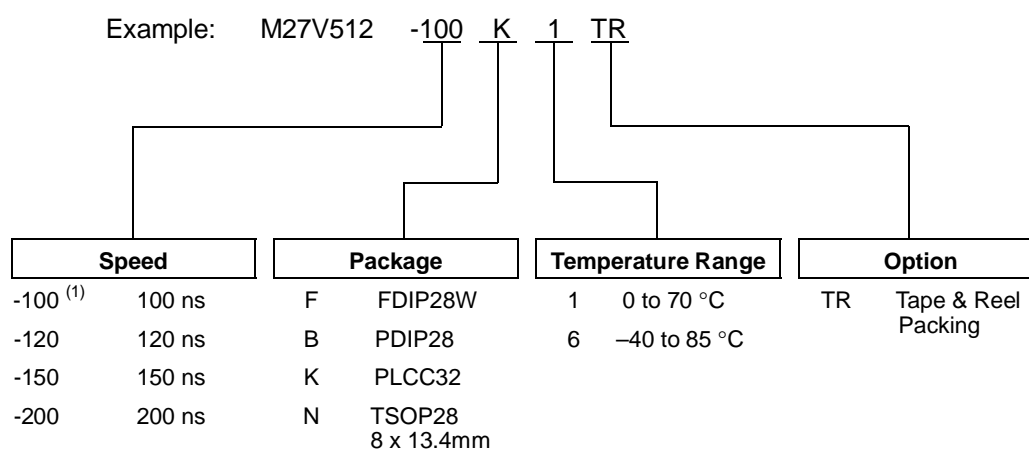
Example: M27V512 -100 K 1 TR

Speed

-100 $^{(1)}$ 100 ns
-120 120 ns
-150 150 ns
-200 200 ns

Package

F FDIP28W
B PDIP28
K PLCC32
N TSOP28 8 x 13.4mm

Temperature Range

1 0 to 70 °C
6 –40 to 85 °C

Option

TR Tape & Reel Packing